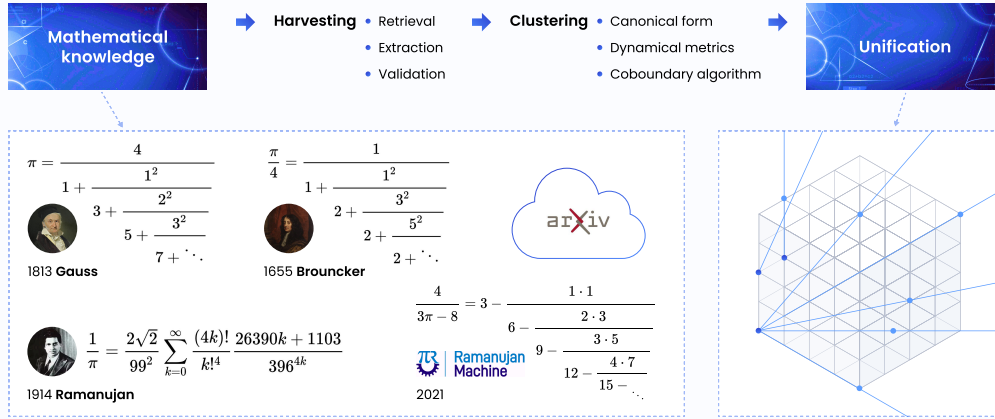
Mathematical knowledge

Harvesting
• Retrieval
• Extraction
• Validation

Clustering
• Canonical form
• Dynamical metrics
• Coboundary algorithm

Unification

$\pi = \cfrac{4}{1+\cfrac{1^2}{3+\cfrac{2^2}{5+\cfrac{3^2}{7+\ddots}}}}$

1813 **Gauss**

$\frac{\pi}{4} = \cfrac{1}{1+\cfrac{1^2}{2+\cfrac{3^2}{2+\cfrac{5^2}{2+\ddots}}}}$

1655 **Brouncker**

arXiv

$\frac{1}{\pi} = \frac{2\sqrt{2}}{99^2}\sum_{k=0}^{\infty}\frac{(4k)!}{k!^4}\frac{26390k+1103}{396^{4k}}$

1914 **Ramanujan**

$\frac{4}{3\pi-8} = 3 - \cfrac{1\cdot 1}{6-\cfrac{2\cdot 3}{9-\cfrac{3\cdot 5}{12-\cfrac{4\cdot 7}{15-\ddots}}}}$

Ramanujan Machine

2021